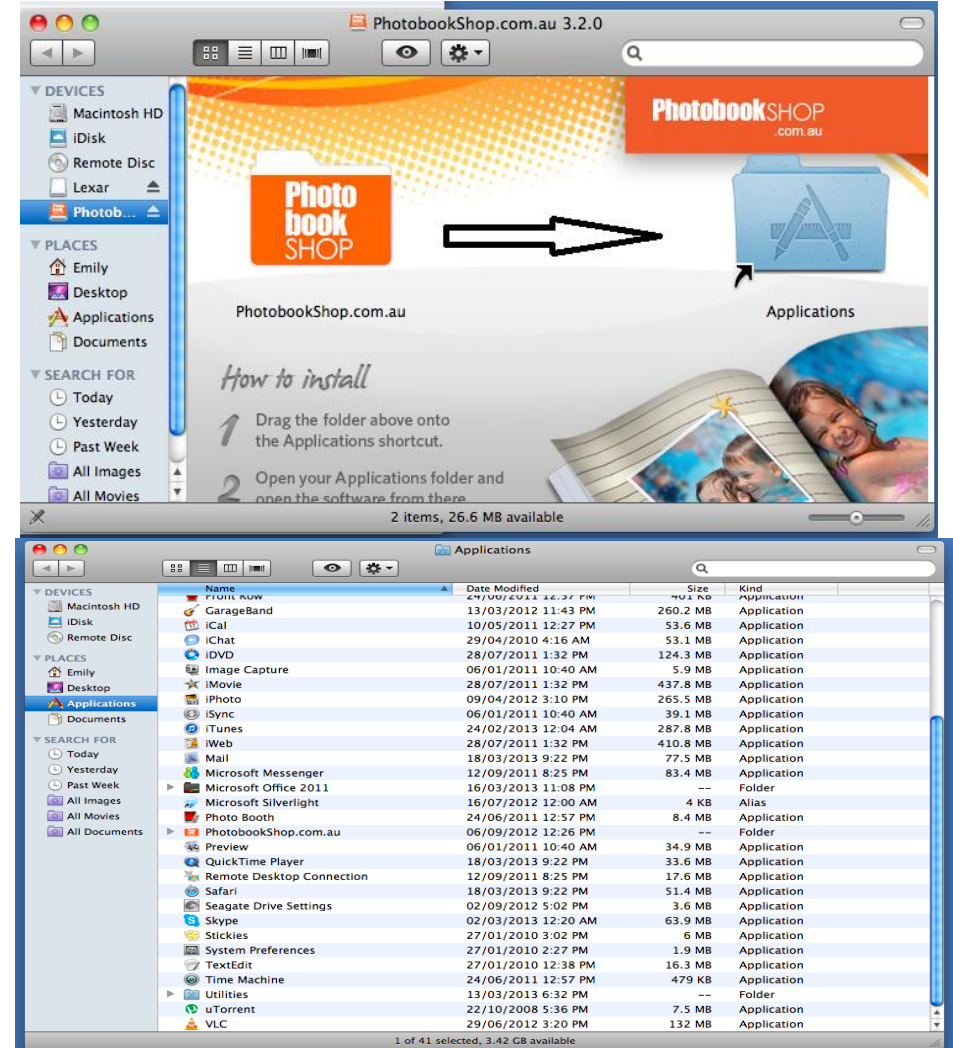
PhotobookShop.com.au 3.2.0

DEVICES
Macintosh HD
iDisk
Remote Disc
Lexar
Photob...

PLACES
Emily
Desktop
Applications
Documents

SEARCH FOR
Today
Yesterday
Past Week
All Images
All Movies

PhotobookSHOP .com.au

Photo book SHOP

PhotobookShop.com.au

Applications

How to install

1 Drag the folder above onto the Applications shortcut.

2 Open your Applications folder and open the software from there

2 items, 26.6 MB available

Applications

DEVICES
Macintosh HD
iDisk
Remote Disc

PLACES
Emily
Desktop
Applications
Documents

SEARCH FOR
Today
Yesterday
Past Week
All Images
All Movies
All Documents

| Name | Date Modified | Size | Kind |
|---|---|---|---|
| Front Row | 24/06/2011 12:57 PM | 401 KB | Application |
| GarageBand | 13/03/2012 11:43 PM | 260.2 MB | Application |
| iCal | 10/05/2011 12:27 PM | 53.6 MB | Application |
| iChat | 29/04/2010 4:16 AM | 53.1 MB | Application |
| iDVD | 28/07/2011 1:32 PM | 124.3 MB | Application |
| Image Capture | 06/01/2011 10:40 AM | 5.9 MB | Application |
| iMovie | 28/07/2011 1:32 PM | 437.8 MB | Application |
| iPhoto | 09/04/2012 3:10 PM | 265.5 MB | Application |
| iSync | 06/01/2011 10:40 AM | 39.1 MB | Application |
| iTunes | 24/02/2013 12:04 AM | 287.8 MB | Application |
| iWeb | 28/07/2011 1:32 PM | 410.8 MB | Application |
| Mail | 18/03/2013 9:22 PM | 77.5 MB | Application |
| Microsoft Messenger | 12/09/2011 8:25 PM | 83.4 MB | Application |
| Microsoft Office 2011 | 16/03/2013 11:08 PM | -- | Folder |
| Microsoft Silverlight | 16/07/2012 12:00 AM | 4 KB | Alias |
| Photo Booth | 24/06/2011 12:57 PM | 8.4 MB | Application |
| PhotobookShop.com.au | 06/09/2012 12:26 PM | -- | Folder |
| Preview | 06/01/2011 10:40 AM | 34.9 MB | Application |
| QuickTime Player | 18/03/2013 9:22 PM | 33.6 MB | Application |
| Remote Desktop Connection | 12/09/2011 8:25 PM | 17.6 MB | Application |
| Safari | 18/03/2013 9:22 PM | 51.4 MB | Application |
| Seagate Drive Settings | 02/09/2012 5:02 PM | 3.6 MB | Application |
| Skype | 02/03/2013 12:20 AM | 63.9 MB | Application |
| Stickies | 27/01/2010 3:02 PM | 6 MB | Application |
| System Preferences | 27/01/2010 2:27 PM | 1.9 MB | Application |
| TextEdit | 27/01/2010 12:38 PM | 16.3 MB | Application |
| Time Machine | 24/06/2011 12:57 PM | 479 KB | Application |
| Utilities | 13/03/2013 6:32 PM | -- | Folder |
| uTorrent | 22/10/2008 5:36 PM | 7.5 MB | Application |
| VLC | 29/06/2012 3:20 PM | 132 MB | Application |

1 of 41 selected, 3.42 GB available